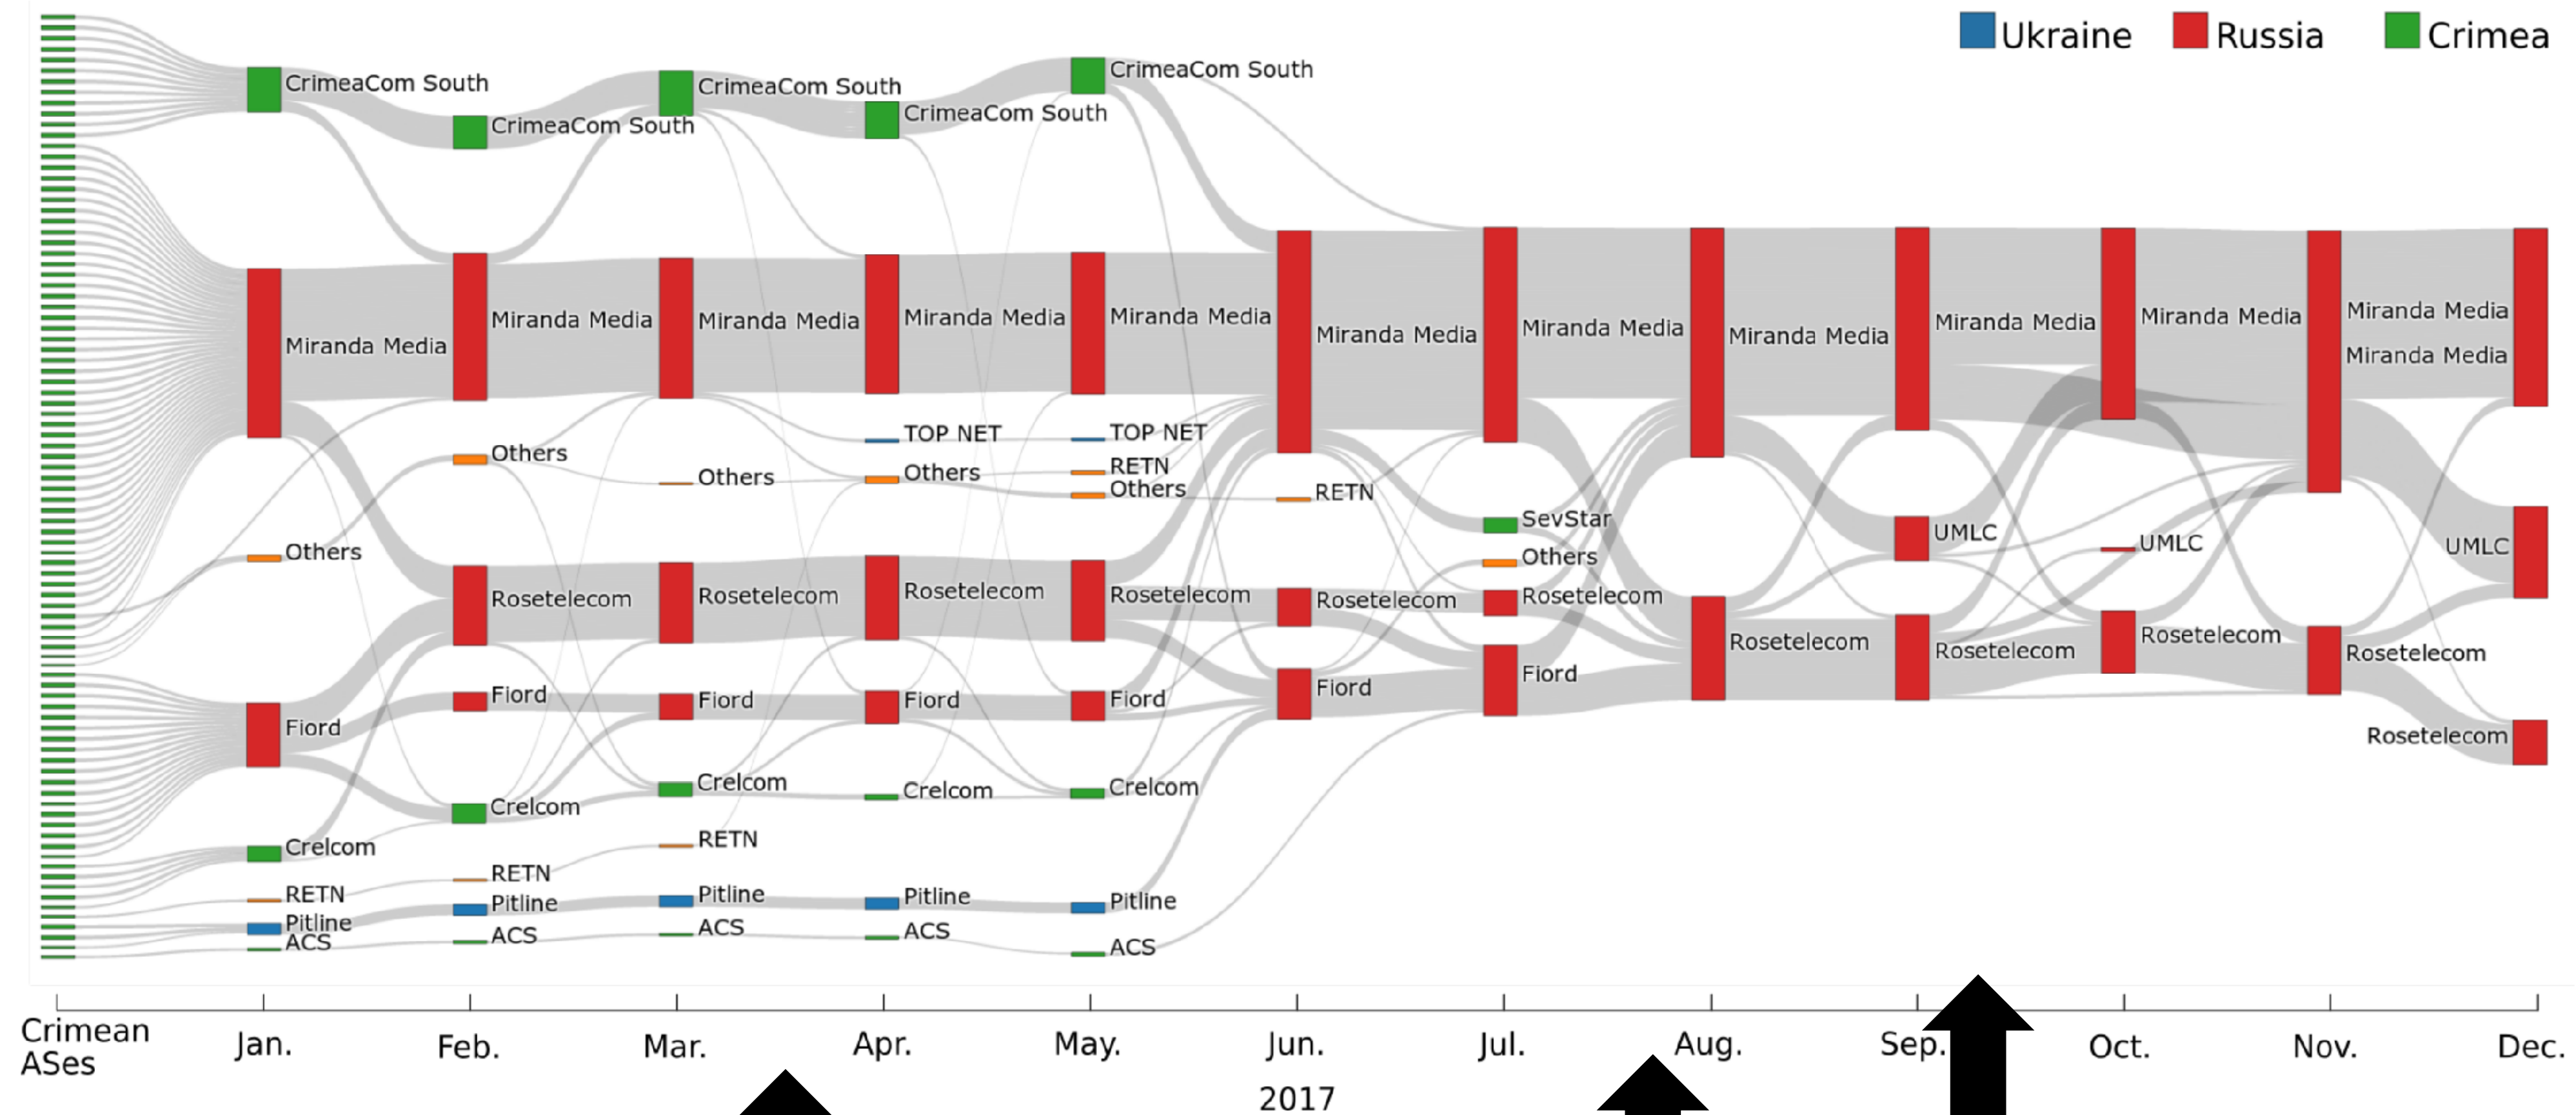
Ukraine Russia Crimea

CrimeaCom South
CrimeaCom South
CrimeaCom South
CrimeaCom South
CrimeaCom South

Miranda Media
Miranda Media
Miranda Media
Miranda Media
Miranda Media
Miranda Media
Miranda Media
Miranda Media
Miranda Media
Miranda Media
Miranda Media
Miranda Media

Others
Others
Others
TOP NET
Others
TOP NET
RETN
Others
RETN
SevStar
Others
UMLC
UMLC
UMLC

Rosetelecom
Rosetelecom
Rosetelecom
Rosetelecom
Rosetelecom
Rosetelecom
Rosetelecom
Rosetelecom
Rosetelecom
Rosetelecom
Rosetelecom

Fiord
Fiord
Fiord
Fiord
Fiord
Fiord
Fiord

Crelcom
Crelcom
Crelcom
Crelcom
Crelcom

RETN
RETN
RETN
Pitline
Pitline
Pitline
Pitline
Pitline
ACS
ACS
ACS
ACS
ACS

Crimean ASes
Jan. Feb. Mar. Apr. May. Jun. Jul. Aug. Sep. Oct. Nov. Dec.
2017